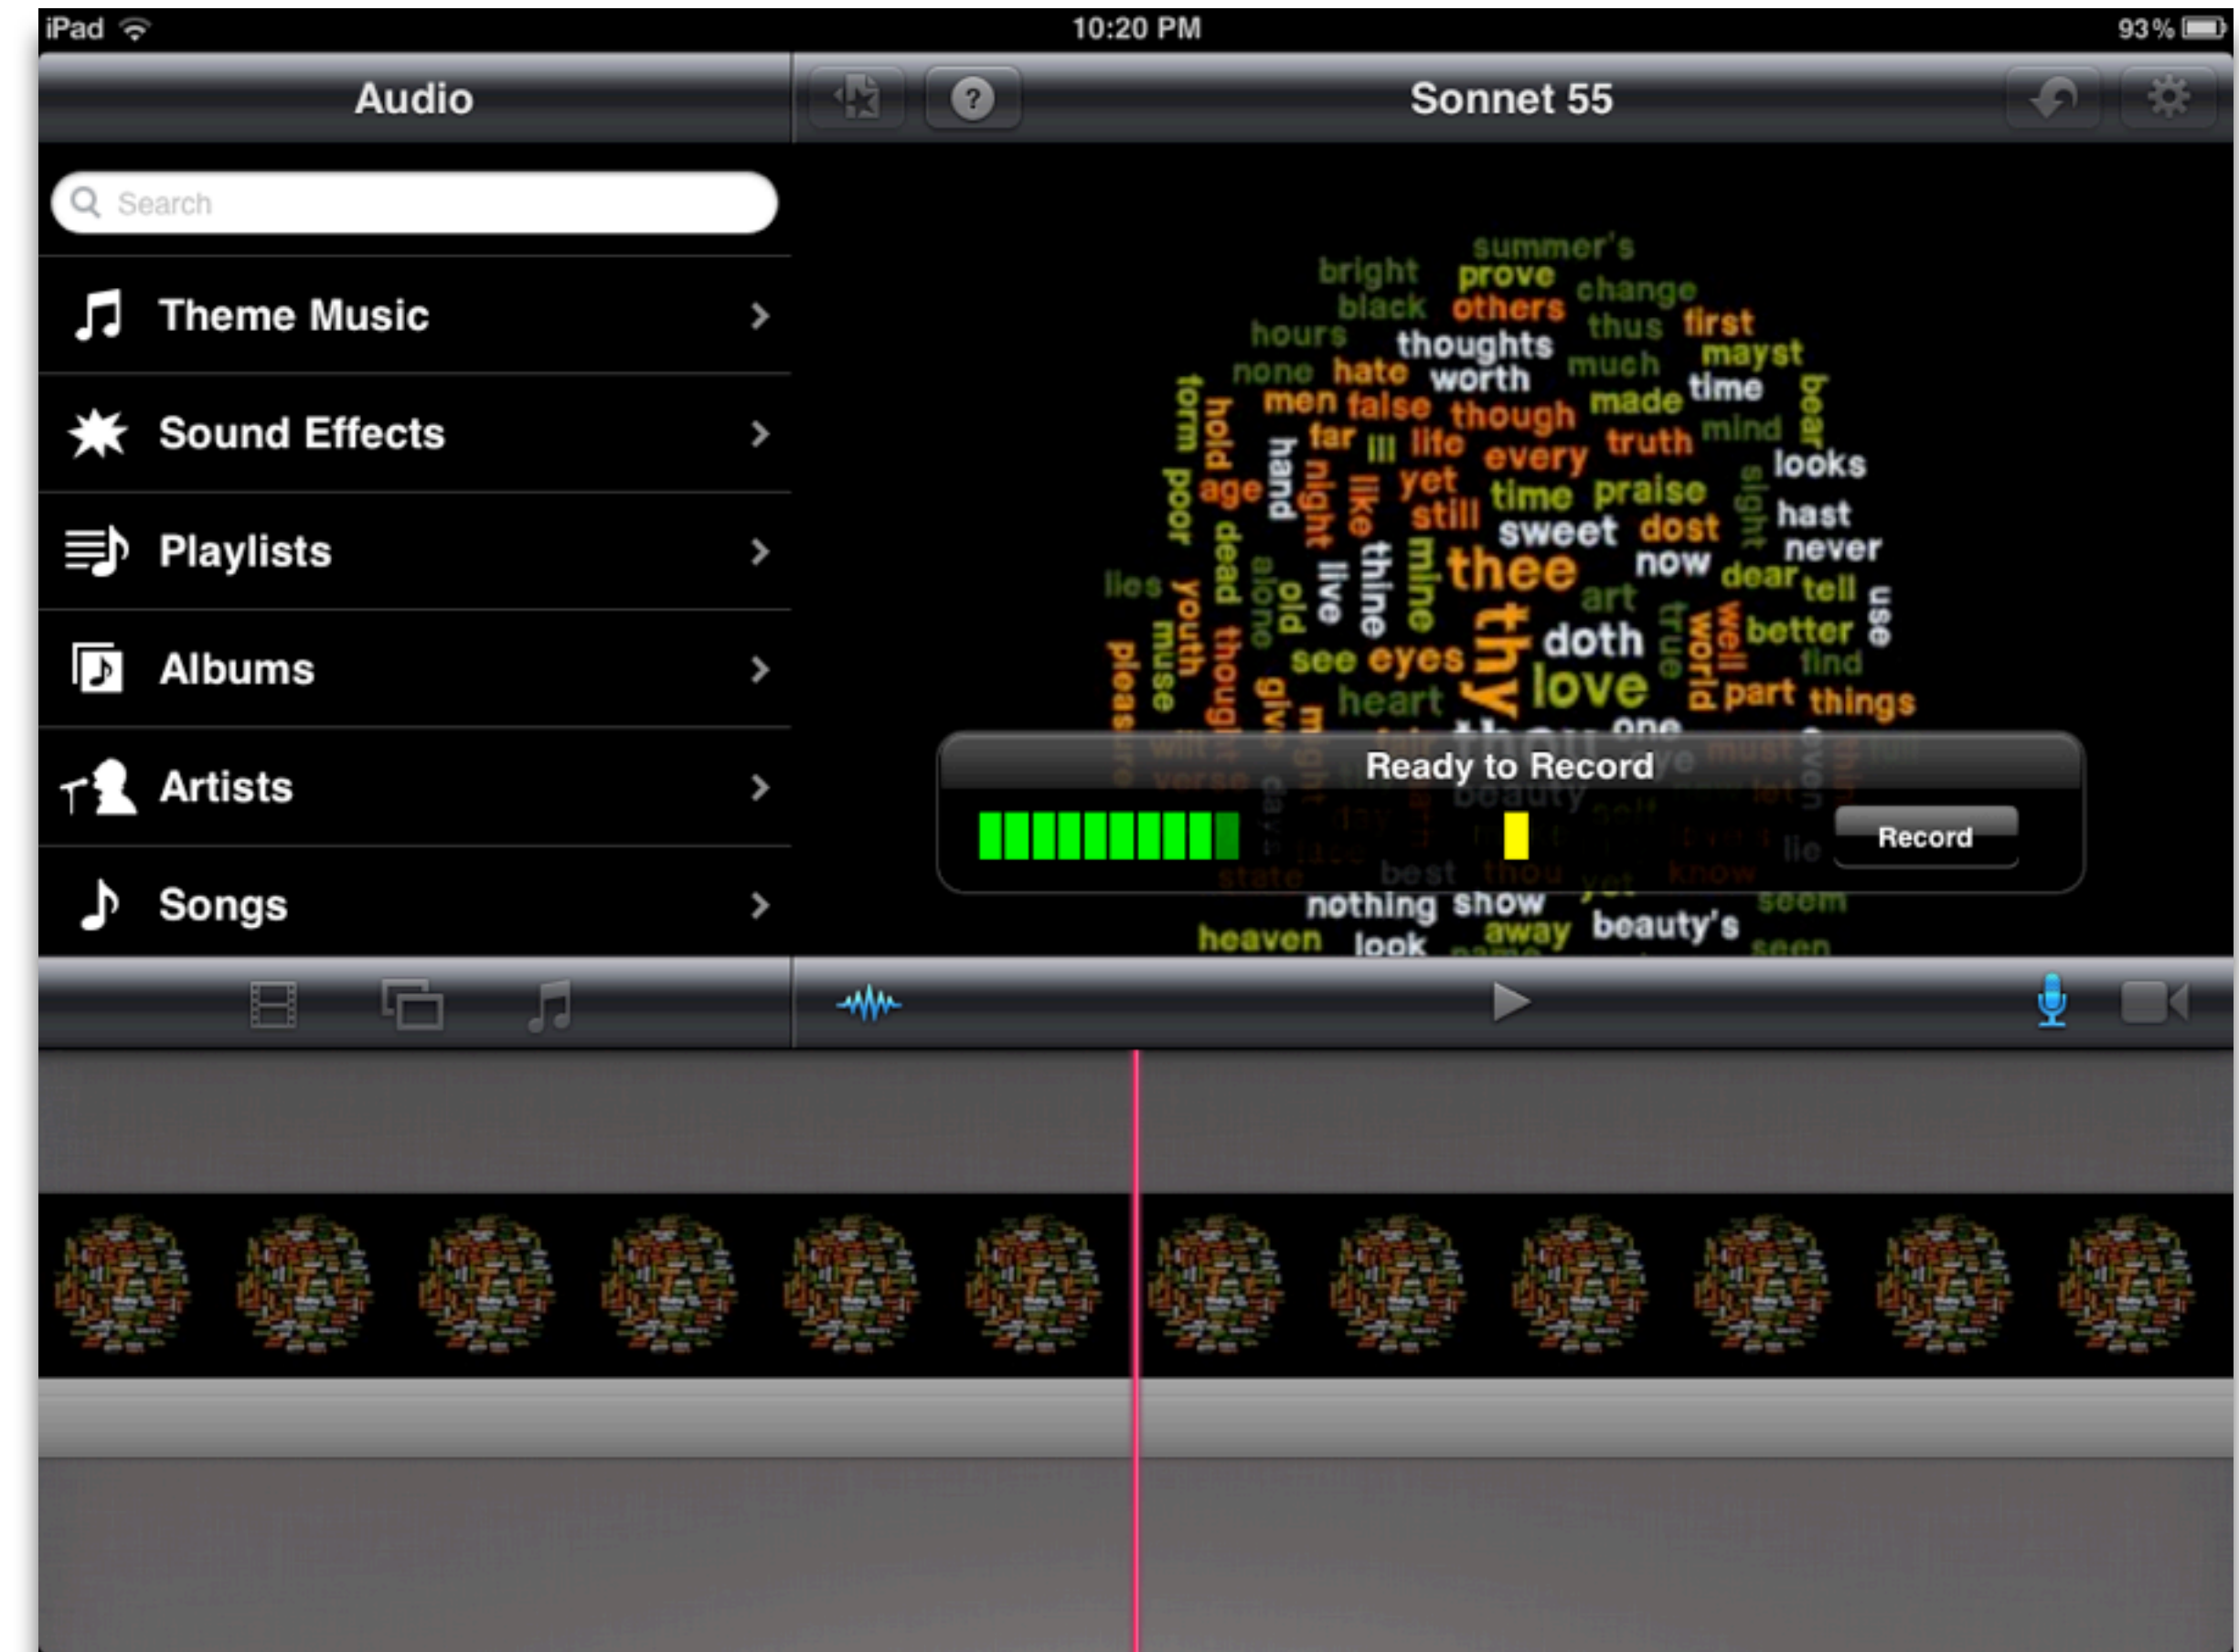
iPad 10:20 PM 93%

Audio

Sonnet 55

Search

Theme Music

Sound Effects

Playlists

Albums

Artists

Songs

summer's
bright prove change
black others thus first
hours thoughts much mayst
none hate worth time
form hold men false though made mind bear
poor age hand far ill life every truth looks
night yet time praise sight hast
like still sweet dost never
lies youth dead alone old live thine mine thee now dear tell
art true well use
muse thought see eyes thy doth world better find
pleasure give might heart love part things
one

Ready to Record

Record

lie
state best thou yet know
nothing show seem
heaven look away beauty's seen